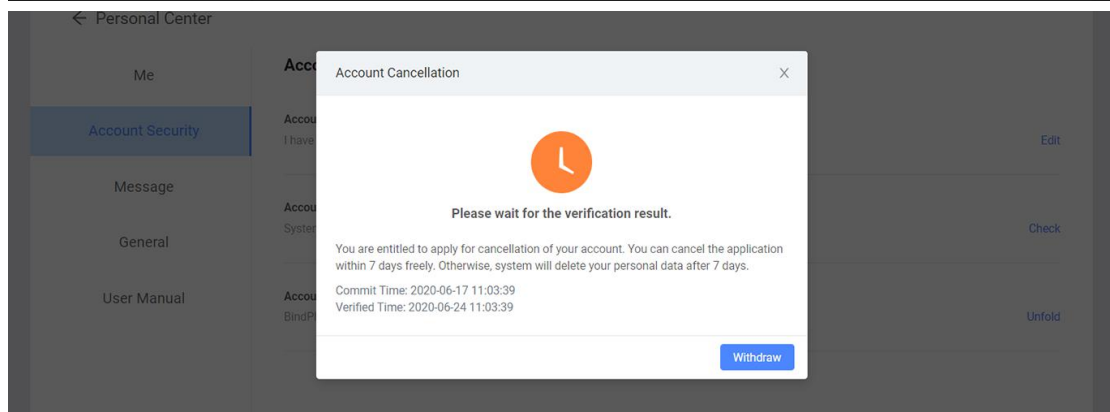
← Personal Center

Me

Account Security

Message

General

User Manual

Acc

Accou
I have

Accou
Syster

Accou
BindP

Edit

Check

Unfold

Account Cancellation

X

Please wait for the verification result.

You are entitled to apply for cancellation of your account. You can cancel the application within 7 days freely. Otherwise, system will delete your personal data after 7 days.

Commit Time: 2020-06-17 11:03:39
Verified Time: 2020-06-24 11:03:39

Withdraw